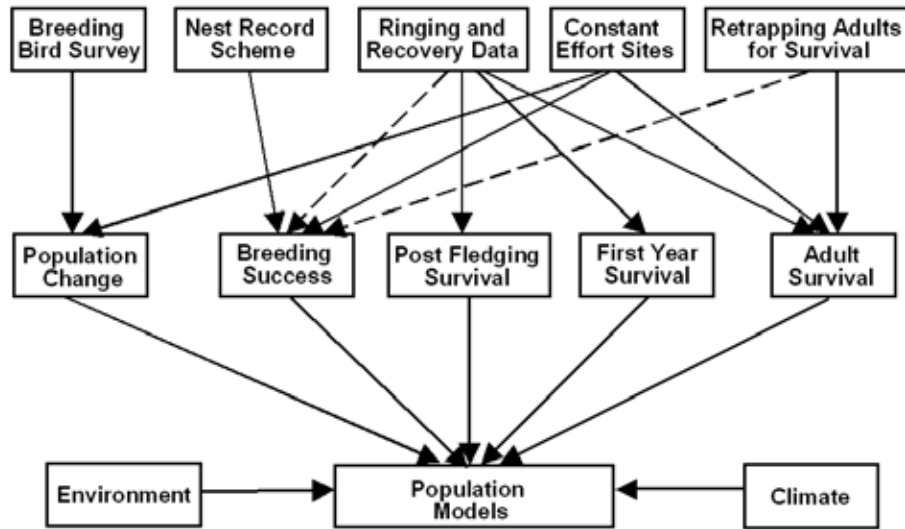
Breeding Bird Survey

Nest Record Scheme

Ringing and Recovery Data

Constant Effort Sites

Retrapping Adults for Survival

Population Change

Breeding Success

Post Fledging Survival

First Year Survival

Adult Survival

Environment

Population Models

Climate